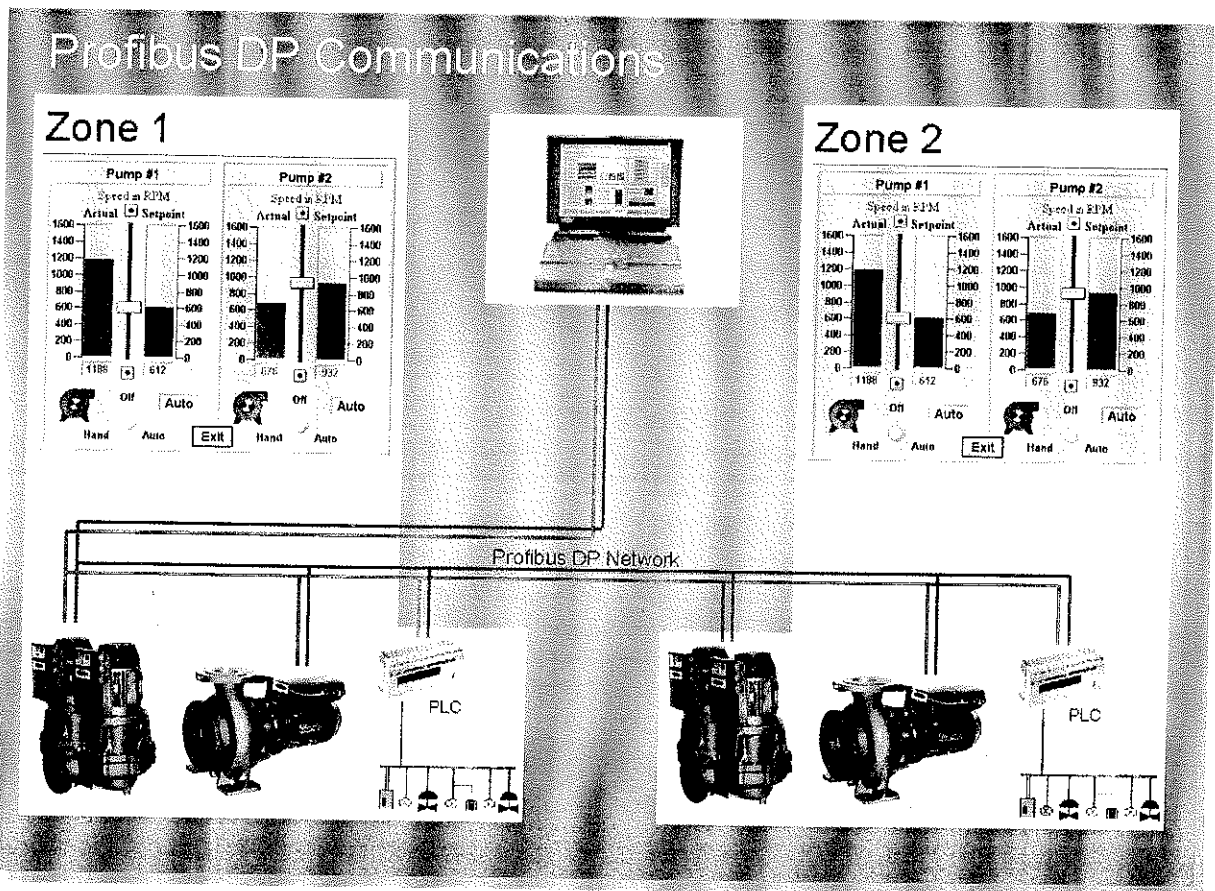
Profibus DP Communications

Zone 1

Pump #1
Speed in RPM
Actual Setpoint
1600 1400 1200 1000 800 600 400 200 0
1600 1400 1200 1000 800 600 400 200 0
1188 612
Off Auto
Hand Auto

Pump #2
Speed in RPM
Actual Setpoint
1600 1400 1200 1000 800 600 400 200 0
1600 1400 1200 1000 800 600 400 200 0
676 932
Off Auto
Hand Auto

Exit

Zone 2

Pump #1
Speed in RPM
Actual Setpoint
1600 1400 1200 1000 800 600 400 200 0
1600 1400 1200 1000 800 600 400 200 0
1188 612
Off Auto
Hand Auto

Pump #2
Speed in RPM
Actual Setpoint
1600 1400 1200 1000 800 600 400 200 0
1600 1400 1200 1000 800 600 400 200 0
676 932
Off Auto
Hand Auto

Exit

Profibus DP Network

PLC

PLC